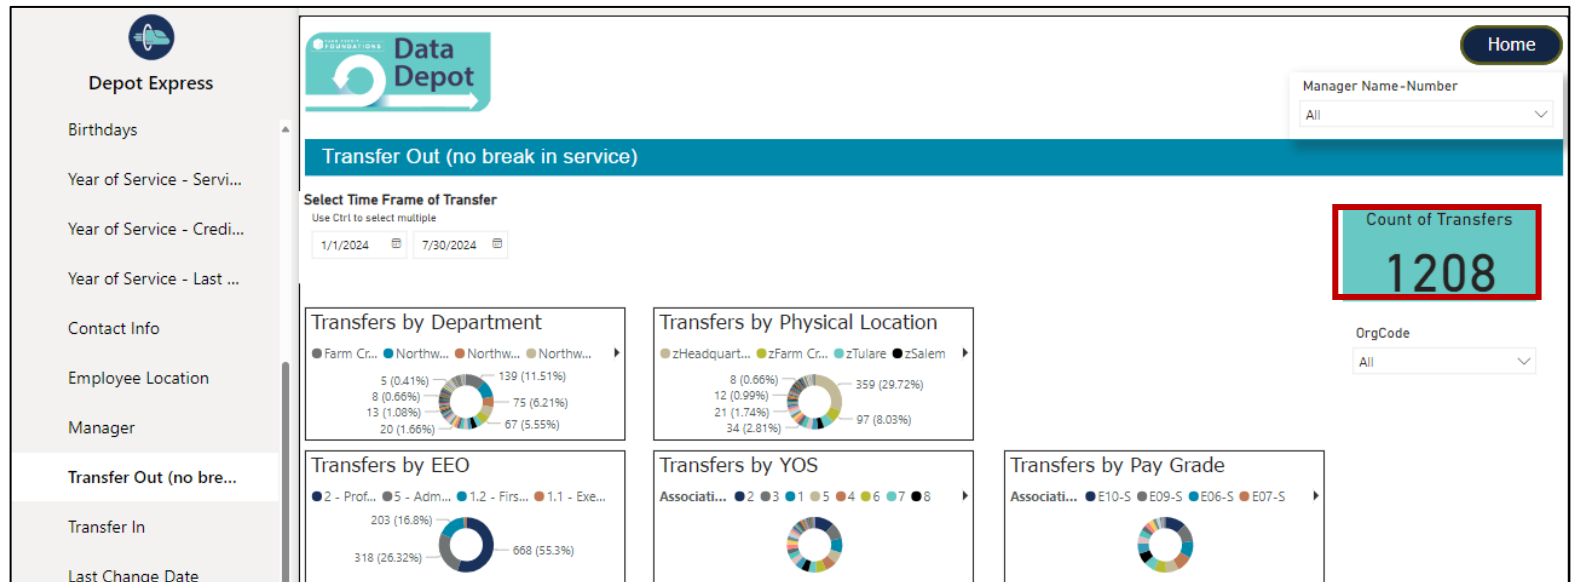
Depot Express

Birthdays

Year of Service - Servi...

Year of Service - Credi...

Year of Service - Last ...

Contact Info

Employee Location

Manager

Transfer Out (no bre...

Transfer In

Last Change Date

FOUNDATIONS Data Depot

Home

Manager Name-Number

All

Transfer Out (no break in service)

Select Time Frame of Transfer
Use Ctrl to select multiple

1/1/2024 7/30/2024

Count of Transfers

1208

OrgCode

All

Transfers by Department

Farm Cr... Northw... Northw... Northw...

5 (0.41%) 8 (0.66%) 13 (1.08%) 20 (1.66%) 139 (11.51%) 75 (6.21%) 67 (5.55%)

Transfers by Physical Location

zHeadquart... zFarm Cr... zTulare zSalem

8 (0.66%) 12 (0.99%) 21 (1.74%) 34 (2.81%) 359 (29.72%) 97 (8.03%)

Transfers by EEO

2 - Prof... 5 - Adm... 1.2 - Firs... 1.1 - Exe...

203 (16.8%) 318 (26.32%) 668 (55.3%)

Transfers by YOS

Associati... 2 3 1 5 4 6 7 8

Transfers by Pay Grade

Associati... E10-S E09-S E06-S E07-S